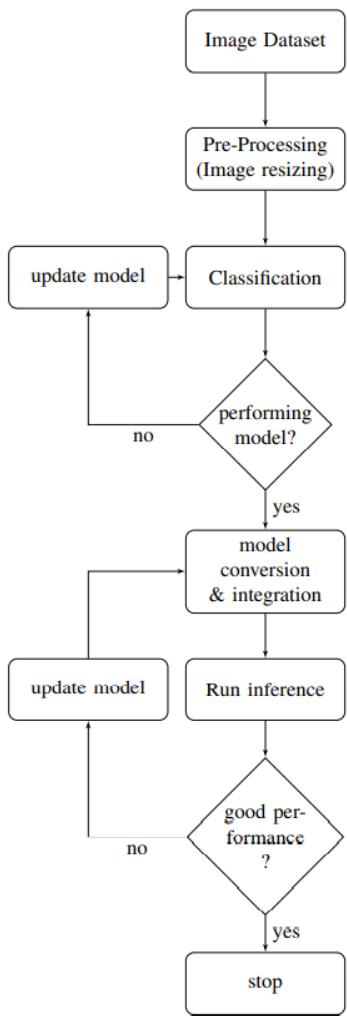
Image Dataset

Pre-Processing (Image resizing)

update model

Classification

performing model?

no

yes

model conversion & integration

update model

Run inference

good performance ?

no

yes

stop